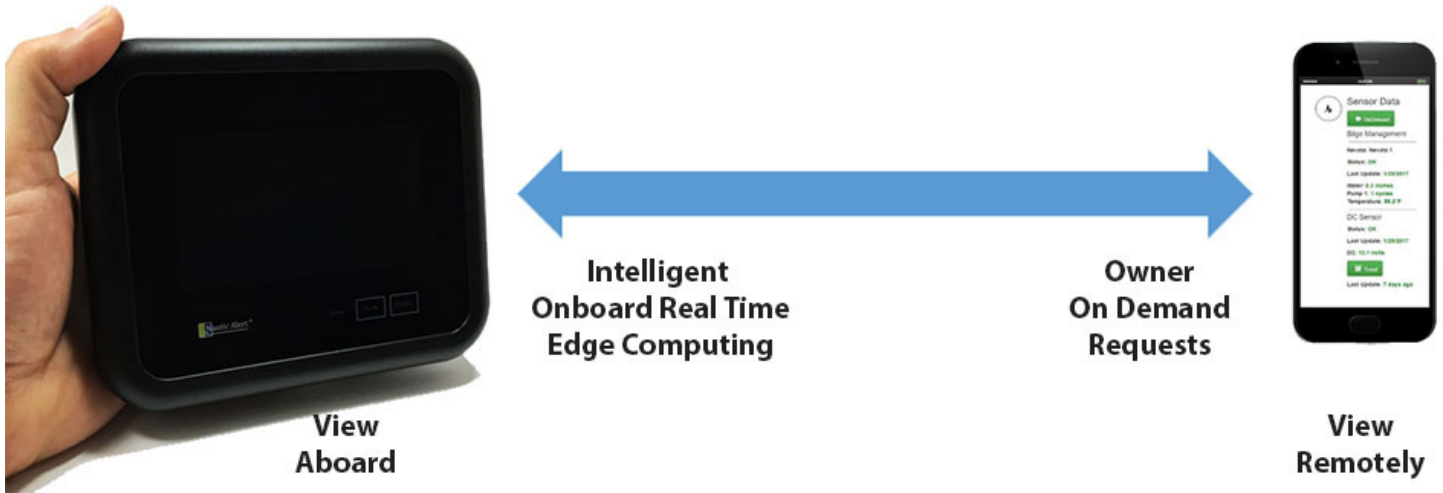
Nautic Alert

View
Aboard

Intelligent
Onboard Real Time
Edge Computing

Owner
On Demand
Requests

Sensor Data
OnDemand
Bilge Management
Nevada: Nevada 1
Status: OK
Last Update: 1/20/2017
Water: 0.2 inches
Pump 1: 1 cycles
Temperature: 56.2°F
DC Sensor
Status: OK
Last Update: 1/20/2017
DC: 12.1 volts
Trend
Last Update: 7 days ago

View
Remotely